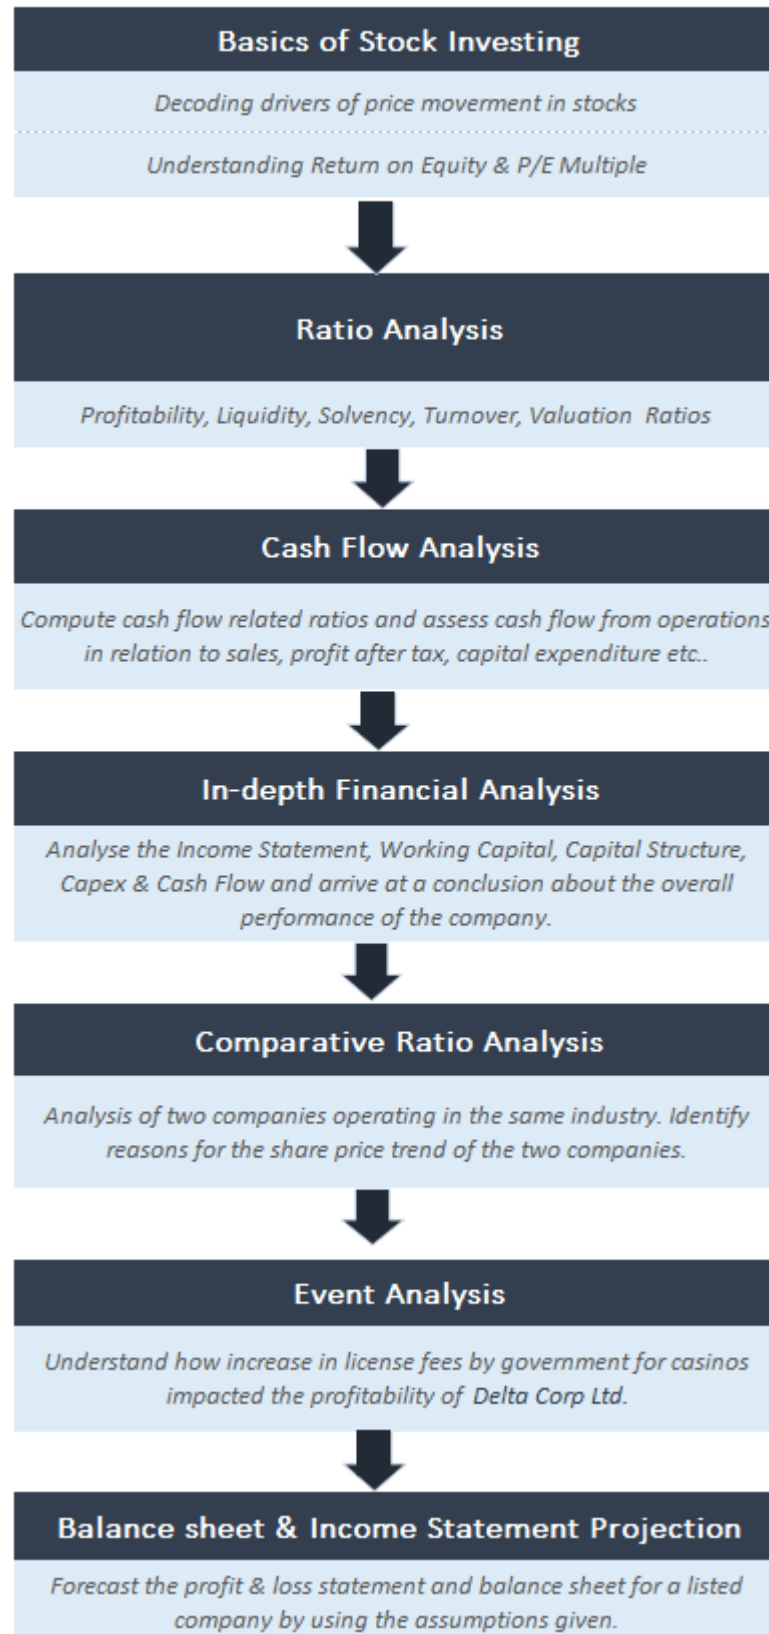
Basics of Stock Investing

Decoding drivers of price movement in stocks

Understanding Return on Equity & P/E Multiple

Ratio Analysis

Profitability, Liquidity, Solvency, Turnover, Valuation Ratios

Cash Flow Analysis

Compute cash flow related ratios and assess cash flow from operations in relation to sales, profit after tax, capital expenditure etc..

In-depth Financial Analysis

Analyse the Income Statement, Working Capital, Capital Structure, Capex & Cash Flow and arrive at a conclusion about the overall performance of the company.

Comparative Ratio Analysis

Analysis of two companies operating in the same industry. Identify reasons for the share price trend of the two companies.

Event Analysis

Understand how increase in license fees by government for casinos impacted the profitability of Delta Corp Ltd.

Balance sheet & Income Statement Projection

Forecast the profit & loss statement and balance sheet for a listed company by using the assumptions given.